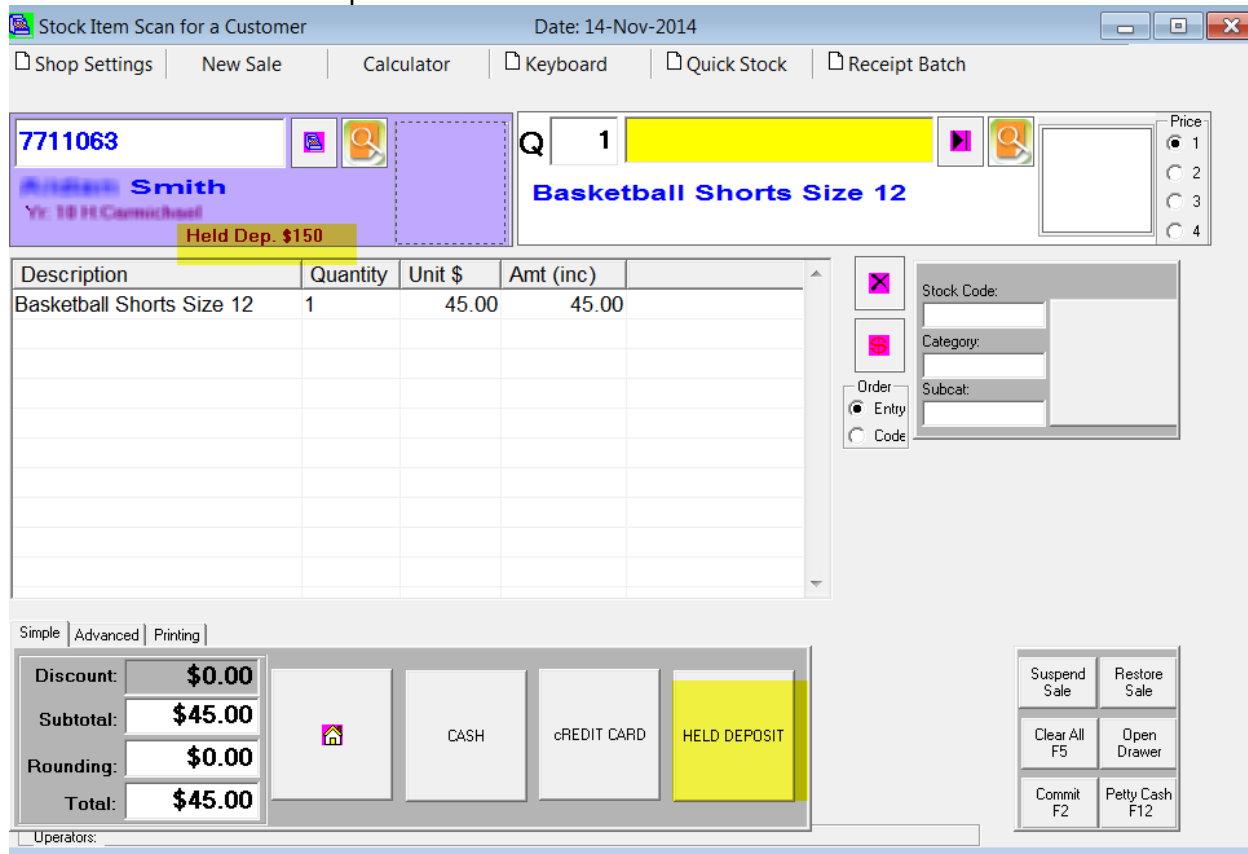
Stock Item Scan for a Customer
Date: 14-Nov-2014

Shop Settings | New Sale | Calculator | Keyboard | Quick Stock | Receipt Batch

7711063
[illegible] Smith
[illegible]
Held Dep. $150

Q 1
Basketball Shorts Size 12

Price
1
2
3
4

| Description | Quantity | Unit $ | Amt (inc) |
|---|---|---|---|
| Basketball Shorts Size 12 | 1 | 45.00 | 45.00 |

Order
Entry
Code

Stock Code:
Category:
Subcat:

Simple | Advanced | Printing

Discount: $0.00
Subtotal: $45.00
Rounding: $0.00
Total: $45.00

CASH
cREDIT CARD
HELD DEPOSIT

Suspend Sale
Restore Sale
Clear All F5
Open Drawer
Commit F2
Petty Cash F12

Operators: